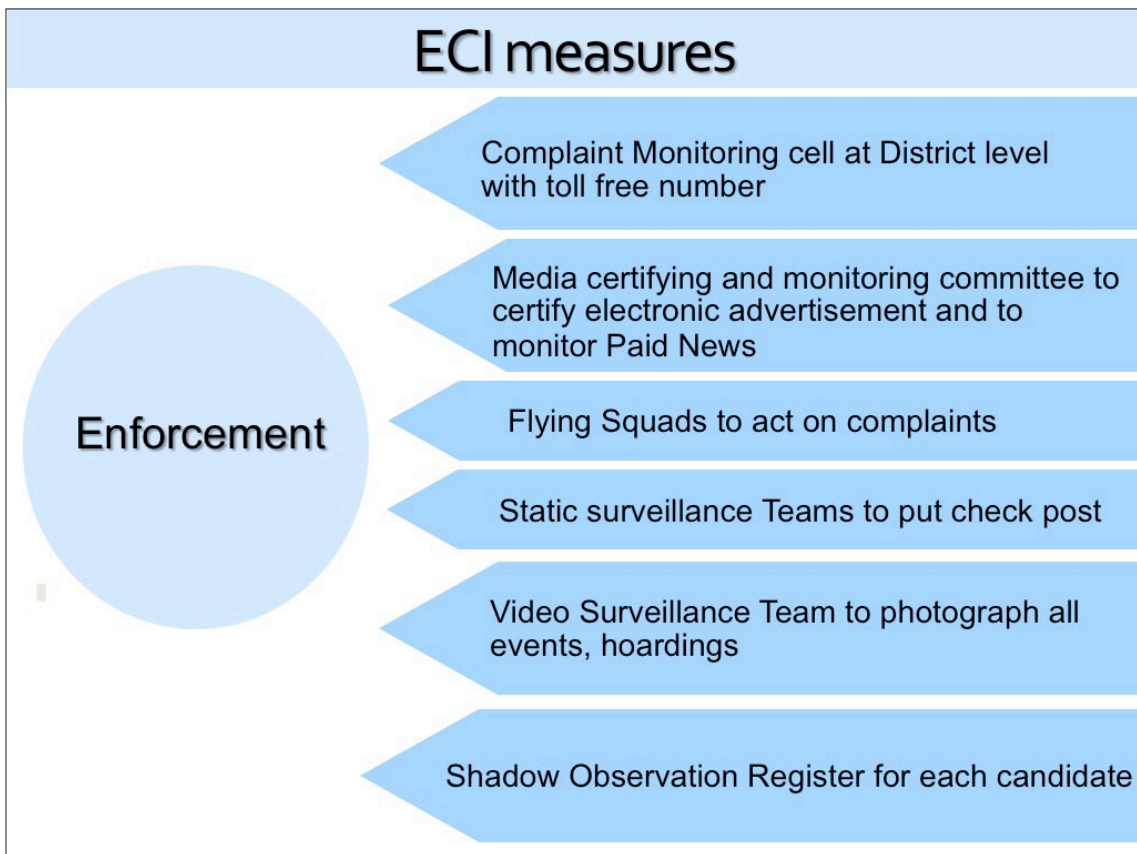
ECI measures

Enforcement

Complaint Monitoring cell at District level with toll free number

Media certifying and monitoring committee to certify electronic advertisement and to monitor Paid News

Flying Squads to act on complaints

Static surveillance Teams to put check post

Video Surveillance Team to photograph all events, hoardings

Shadow Observation Register for each candidate